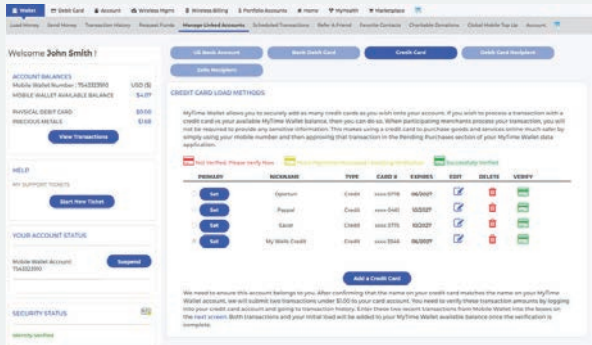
Wallet | Debit Card | Account | Wireless Mgmt | Wireless Billing | Portfolio Accounts | Home | MyHealth | Marketplace

Load Money | Send Money | Transaction History | Request Funds | Manage Linked Accounts | Scheduled Transactions | Refer a Friend | Favorite Contacts | Charitable Donations | Global Mobile Top Up | Account

Welcome John Smith !

ACCOUNT BALANCES
Mobile Wallet Number : 7543323910 USD ($)
MOBILE WALLET AVAILABLE BALANCE $4.17
PHYSICAL DEBIT CARD $0.00
PRECIOUS METALS $1.68

View Transactions

HELP
MY SUPPORT TICKETS
Start New Ticket

YOUR ACCOUNT STATUS
Mobile Wallet Account: 7543323910
Suspend

SECURITY STATUS
Identity Verified

US Bank Account | Bank Debit Card | Credit Card | Debit Card Recipient | Zelle Recipient

CREDIT CARD LOAD METHODS

MyTime Wallet allows you to securely add as many credit cards as you wish onto your account. If you wish to process a transaction with a credit card to your available MyTime Wallet balance, then you can do so. When participating merchants process your transaction, you will not be required to provide any sensitive information. This makes using a credit card to purchase goods and services online much safer by simply using your mobile number and then approving that transaction in the Pending Purchases section of your MyTime Wallet data application.

Not Verified. Please Verify Now | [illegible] | Successfully Verified

| PRIMARY | | NICKNAME | TYPE | CARD # | EXPIRES | EDIT | DELETE | VERIFY |
|---|---|---|---|---|---|---|---|---|
| | Set | Oporrun | Credit | xxxx 0798 | 06/2027 | | | |
| | Set | Paypal | Credit | xxxx 0461 | 10/2027 | | | |
| | Set | Social | Credit | xxxx 3770 | 10/2027 | | | |
| | Set | My Wells Credit | Credit | xxxx 3544 | 06/2029 | | | |

Add a Credit Card

We need to ensure this account belongs to you. After confirming that the name on your credit card matches the name on your MyTime Wallet account, we will submit two transactions under $1.00 to your card account. You need to verify these transaction amounts by logging into your credit card account and going to transaction history. Enter these two recent transactions from Mobile Wallet into the boxes on the next screen. Both transactions and your initial load will be added to your MyTime Wallet available balance once the verification is complete.